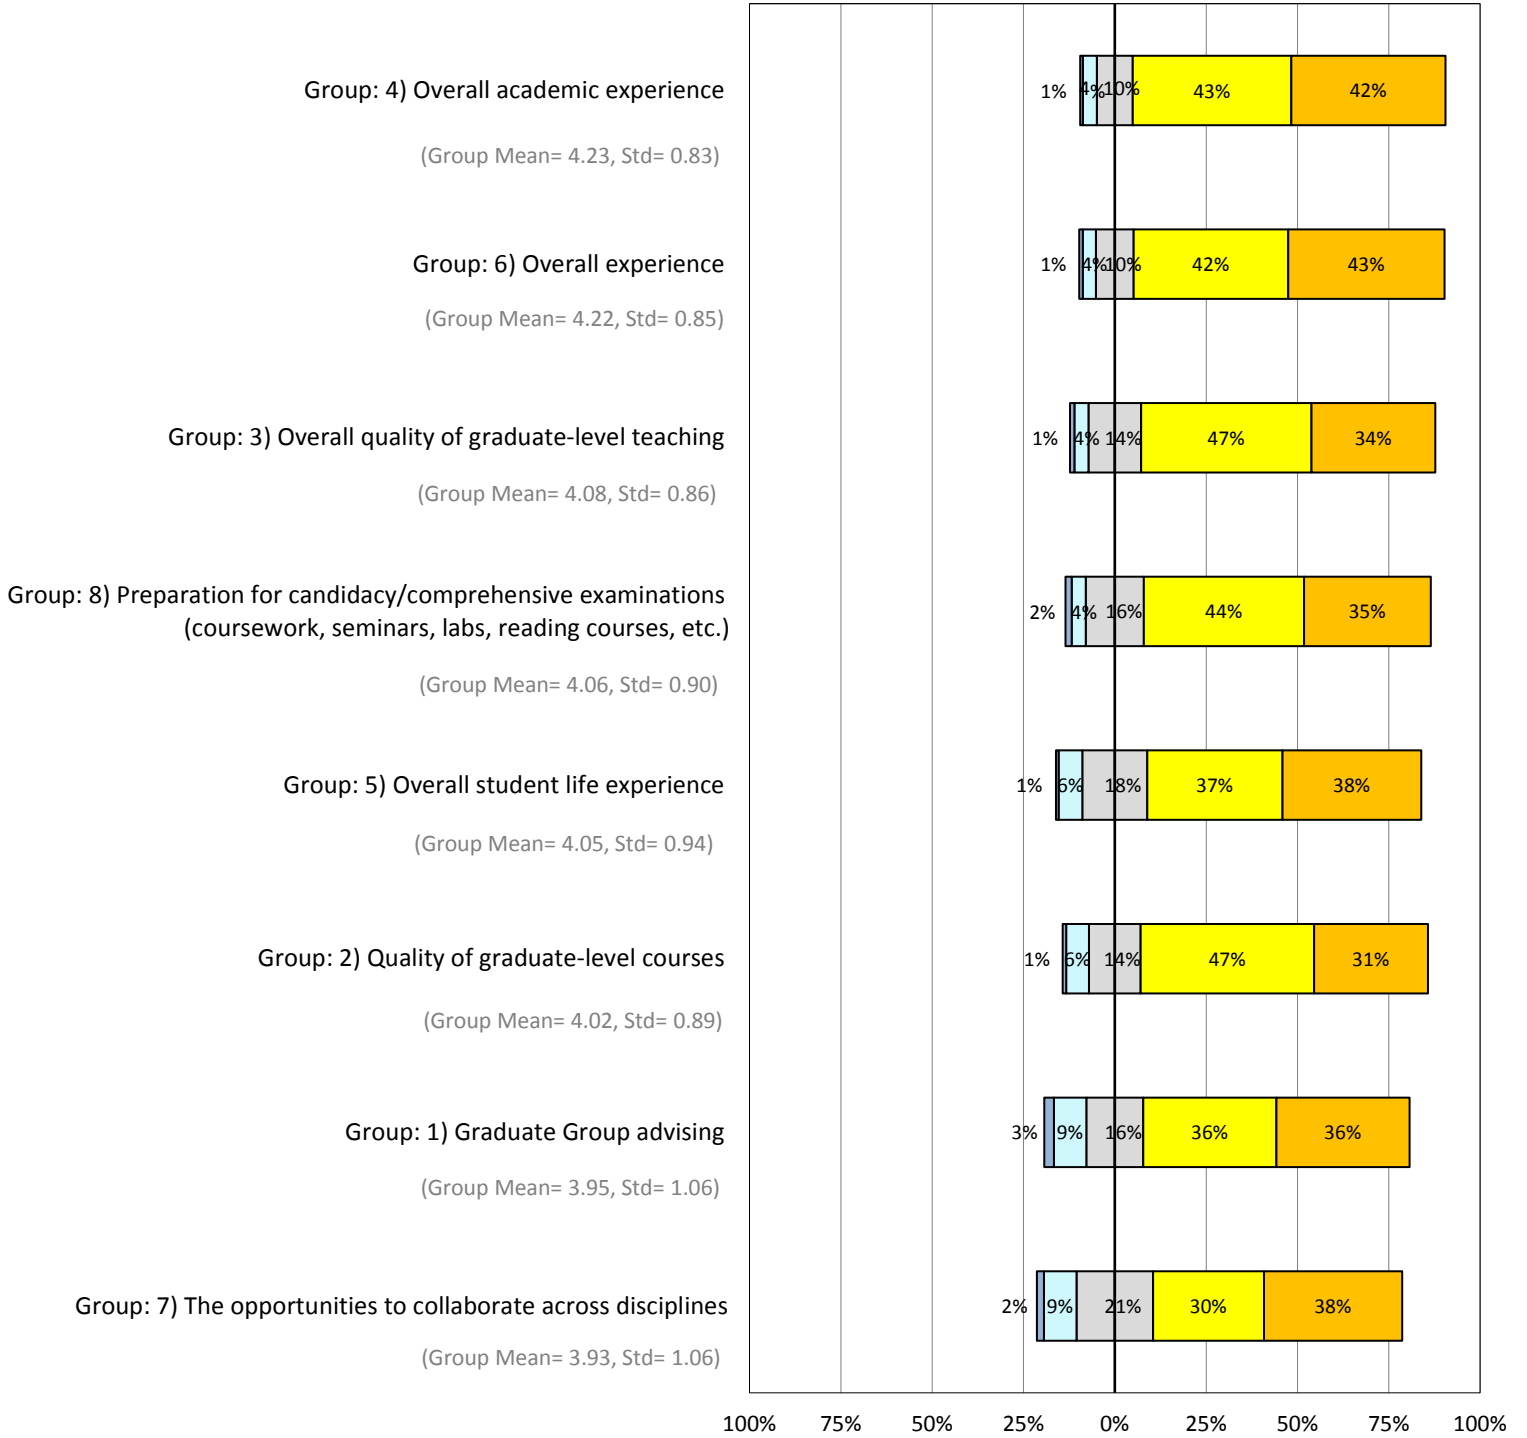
Group: 4) Overall academic experience

(Group Mean= 4.23, Std= 0.83)

1% 4% 10% 43% 42%

Group: 6) Overall experience

(Group Mean= 4.22, Std= 0.85)

1% 4% 10% 42% 43%

Group: 3) Overall quality of graduate-level teaching

(Group Mean= 4.08, Std= 0.86)

1% 4% 14% 47% 34%

Group: 8) Preparation for candidacy/comprehensive examinations (coursework, seminars, labs, reading courses, etc.)

(Group Mean= 4.06, Std= 0.90)

2% 4% 16% 44% 35%

Group: 5) Overall student life experience

(Group Mean= 4.05, Std= 0.94)

1% 6% 18% 37% 38%

Group: 2) Quality of graduate-level courses

(Group Mean= 4.02, Std= 0.89)

1% 6% 14% 47% 31%

Group: 1) Graduate Group advising

(Group Mean= 3.95, Std= 1.06)

3% 9% 16% 36% 36%

Group: 7) The opportunities to collaborate across disciplines

(Group Mean= 3.93, Std= 1.06)

2% 9% 21% 30% 38%

100% 75% 50% 25% 0% 25% 50% 75% 100%